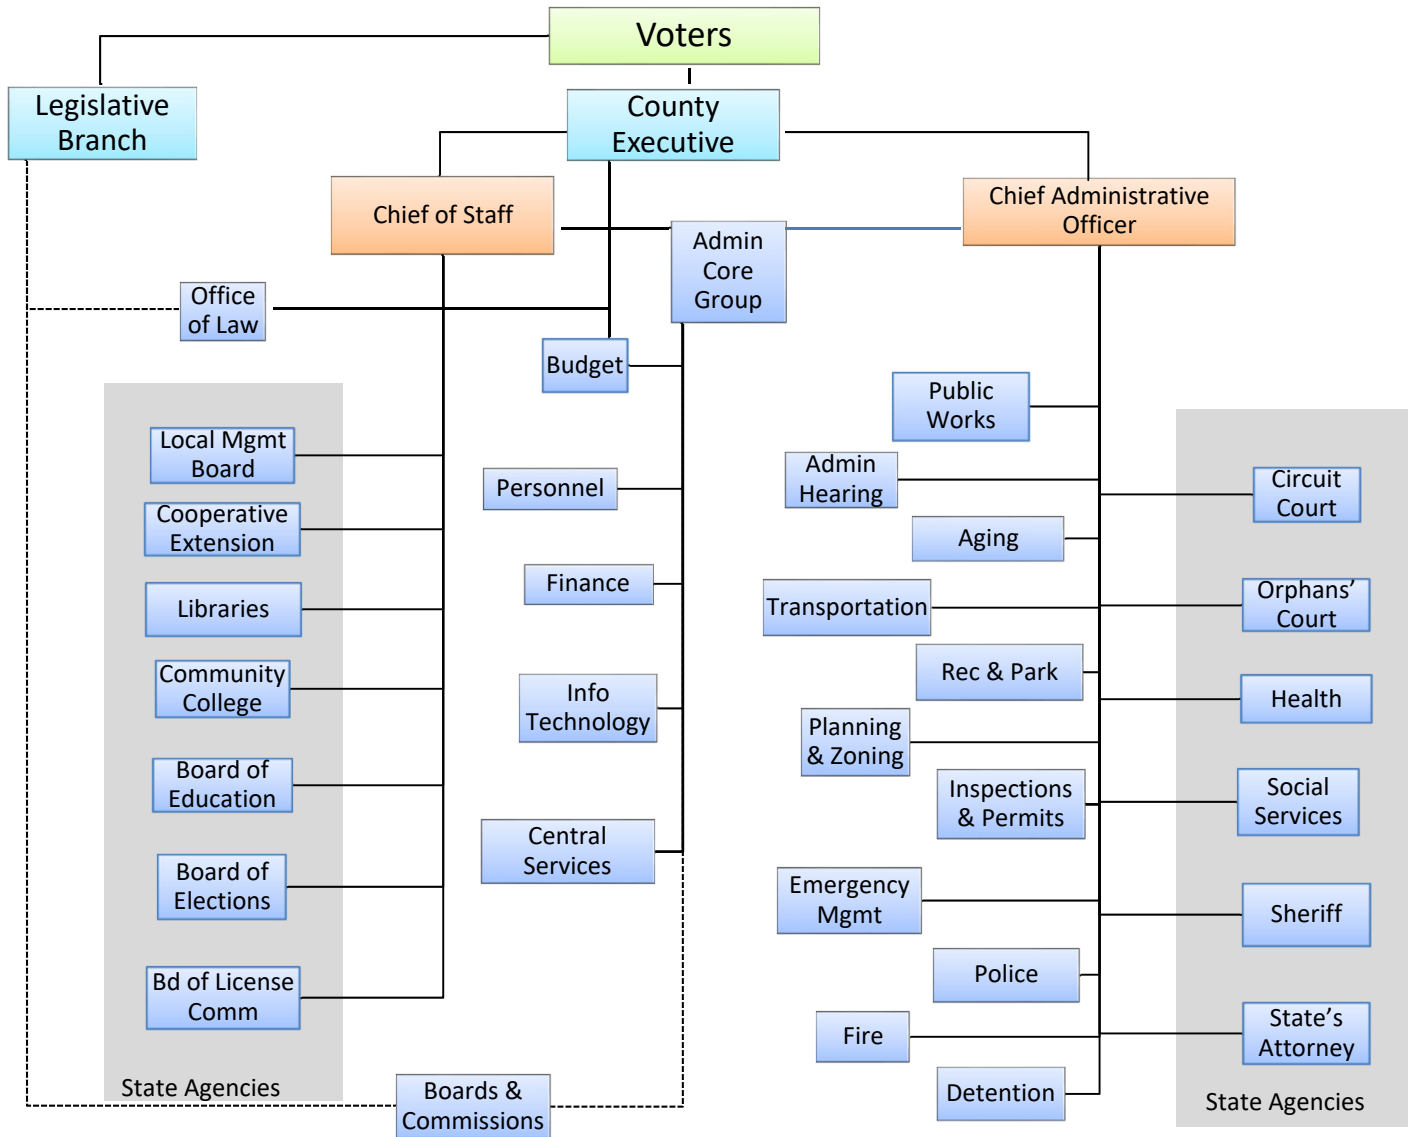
Voters

Legislative Branch

County Executive

Chief of Staff

Admin Core Group

Chief Administrative Officer

Office of Law

Budget

Local Mgmt Board

Cooperative Extension

Libraries

Community College

Board of Education

Board of Elections

Bd of License Comm

State Agencies

Personnel

Finance

Info Technology

Central Services

Boards & Commissions

Public Works

Admin Hearing

Aging

Transportation

Rec & Park

Planning & Zoning

Inspections & Permits

Emergency Mgmt

Police

Fire

Detention

Circuit Court

Orphans' Court

Health

Social Services

Sheriff

State's Attorney

State Agencies